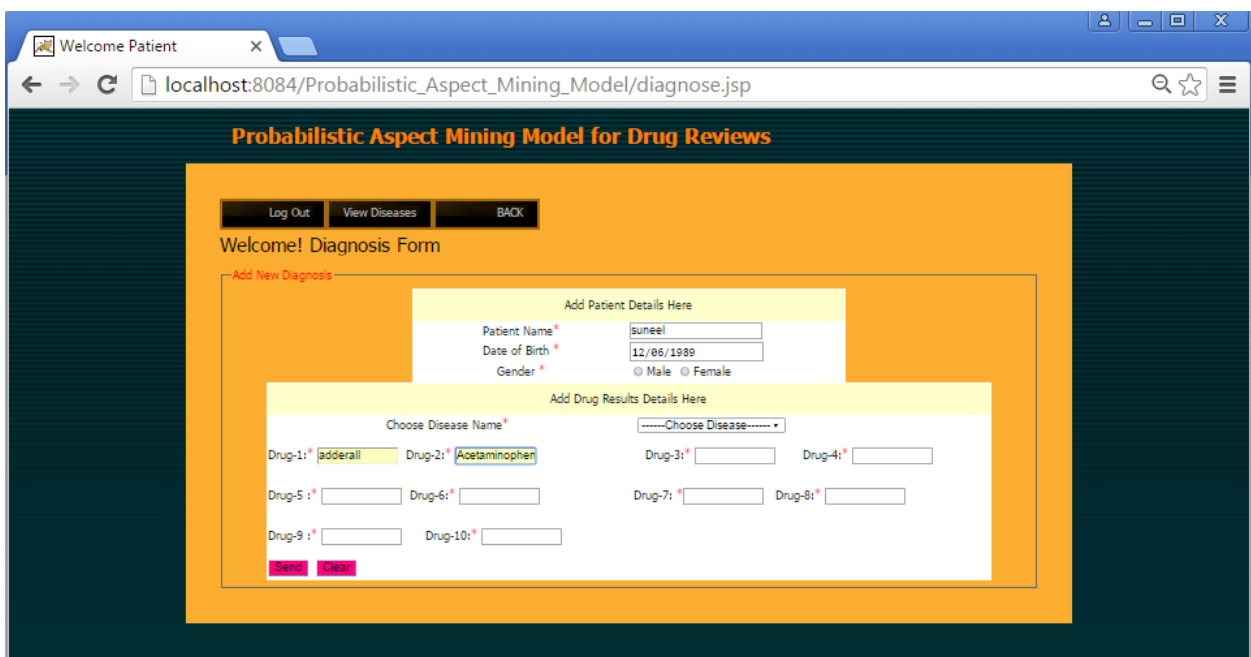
Welcome Patient ×

localhost:8084/Probabilistic_Aspect_Mining_Model/diagnose.jsp

Probabilistic Aspect Mining Model for Drug Reviews

Log Out View Diseases BACK

Welcome! Diagnosis Form

Add New Diagnosis

Add Patient Details Here

Patient Name* suneel

Date of Birth * 12/06/1989

Gender * Male Female

Add Drug Results Details Here

Choose Disease Name* ------Choose Disease------

Drug-1:* adderall Drug-2:* Acetaminophen Drug-3:* Drug-4:*

Drug-5 :* Drug-6:* Drug-7: * Drug-8:*

Drug-9 :* Drug-10:*

Send Clear